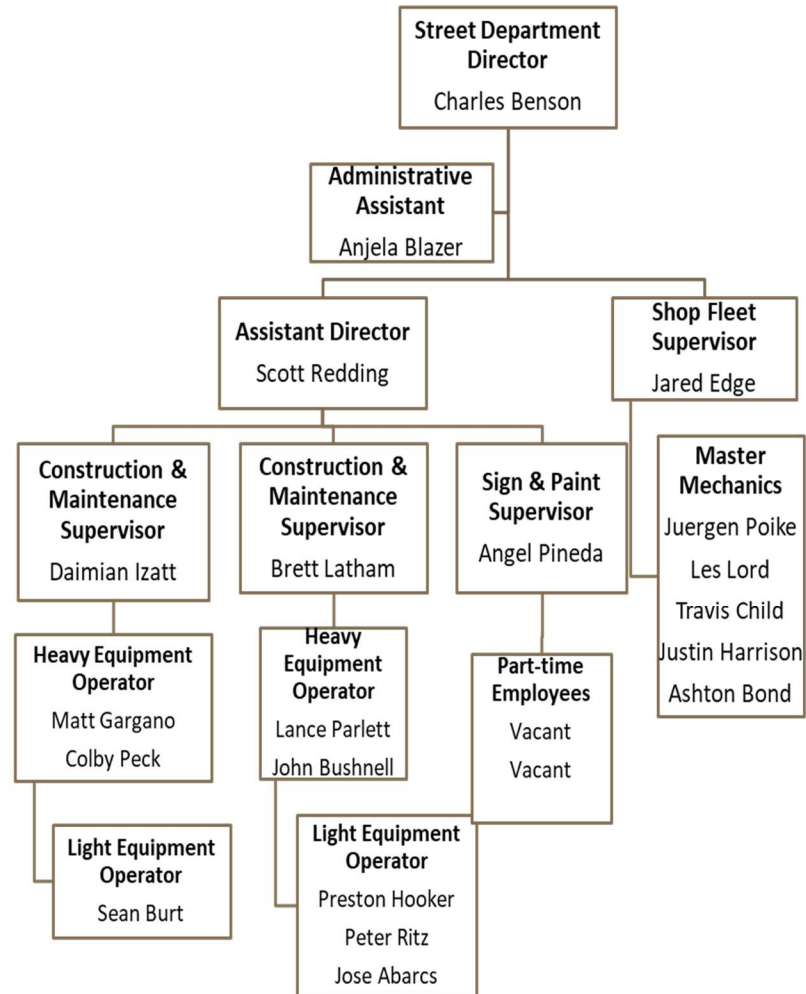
Street Department Director
Charles Benson

Administrative Assistant
Anjela Blazer

Assistant Director
Scott Redding

Shop Fleet Supervisor
Jared Edge

Construction & Maintenance Supervisor
Daimian Izatt

Construction & Maintenance Supervisor
Brett Latham

Sign & Paint Supervisor
Angel Pineda

Master Mechanics
Juergen Poike
Les Lord
Travis Child
Justin Harrison
Ashton Bond

Heavy Equipment Operator
Matt Gargano
Colby Peck

Heavy Equipment Operator
Lance Parlett
John Bushnell

Part-time Employees
Vacant
Vacant

Light Equipment Operator
Sean Burt

Light Equipment Operator
Preston Hooker
Peter Ritz
Jose Abarcs